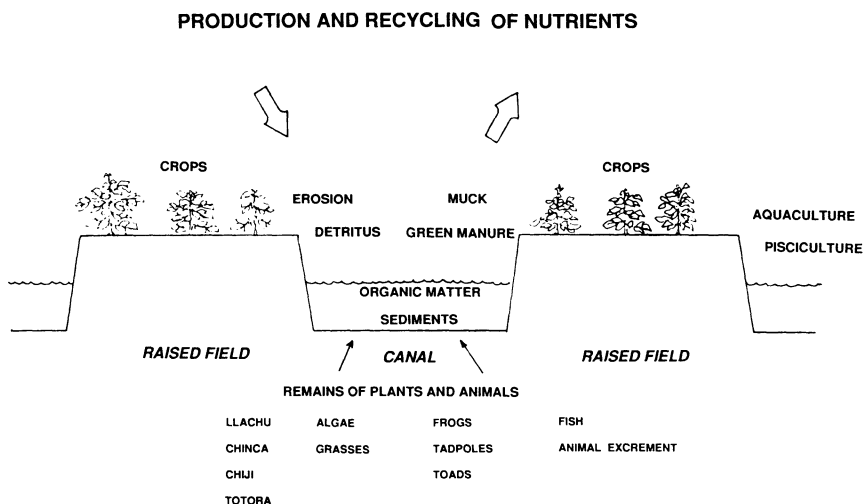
PRODUCTION AND RECYCLING OF NUTRIENTS

CROPS

EROSION

DETRITUS

MUCK

GREEN MANURE

CROPS

AQUACULTURE

PISCICULTURE

ORGANIC MATTER

SEDIMENTS

RAISED FIELD

CANAL

RAISED FIELD

REMAINS OF PLANTS AND ANIMALS

LLACHU
CHINCA
CHIJI
TOTORA

ALGAE
GRASSES

FROGS
TADPOLES
TOADS

FISH
ANIMAL EXCREMENT